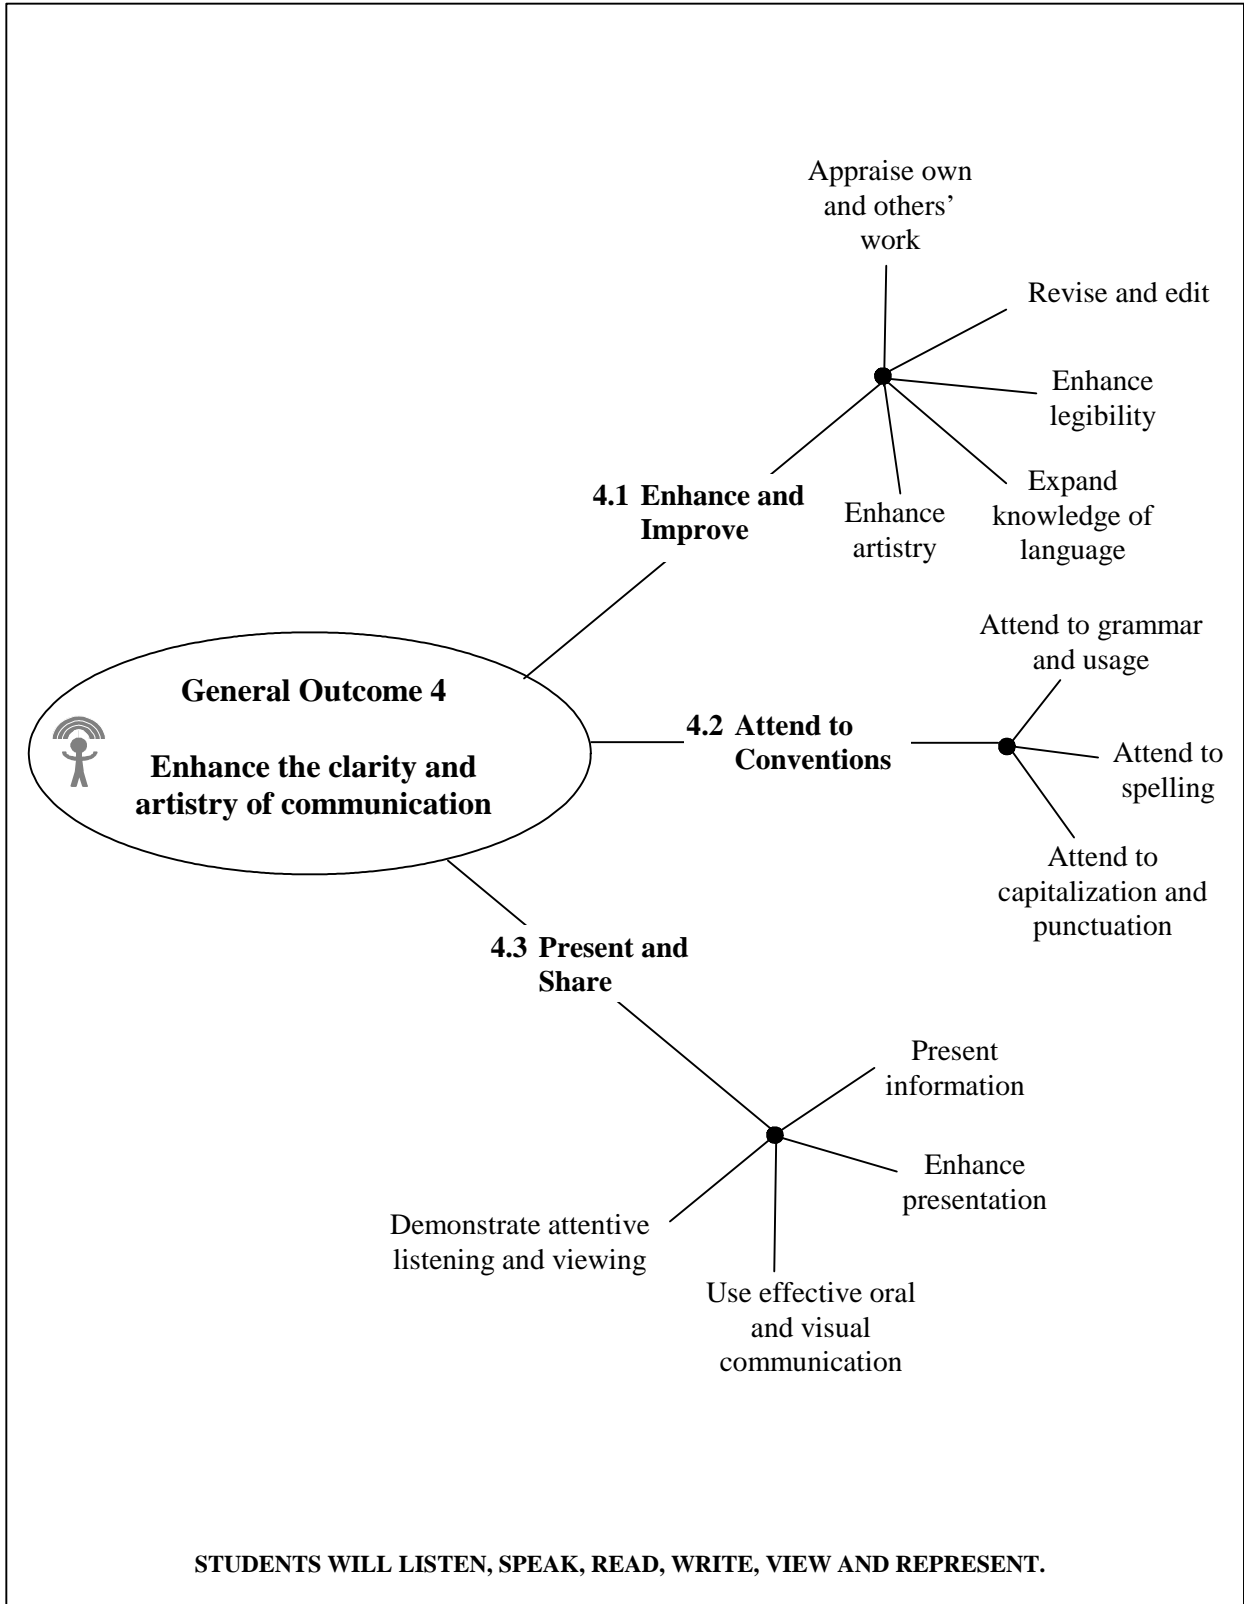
General Outcome 4

Enhance the clarity and artistry of communication

4.1 Enhance and Improve

Appraise own and others' work

Revise and edit

Enhance legibility

Expand knowledge of language

Enhance artistry

4.2 Attend to Conventions

Attend to grammar and usage

Attend to spelling

Attend to capitalization and punctuation

4.3 Present and Share

Present information

Enhance presentation

Use effective oral and visual communication

Demonstrate attentive listening and viewing

STUDENTS WILL LISTEN, SPEAK, READ, WRITE, VIEW AND REPRESENT.